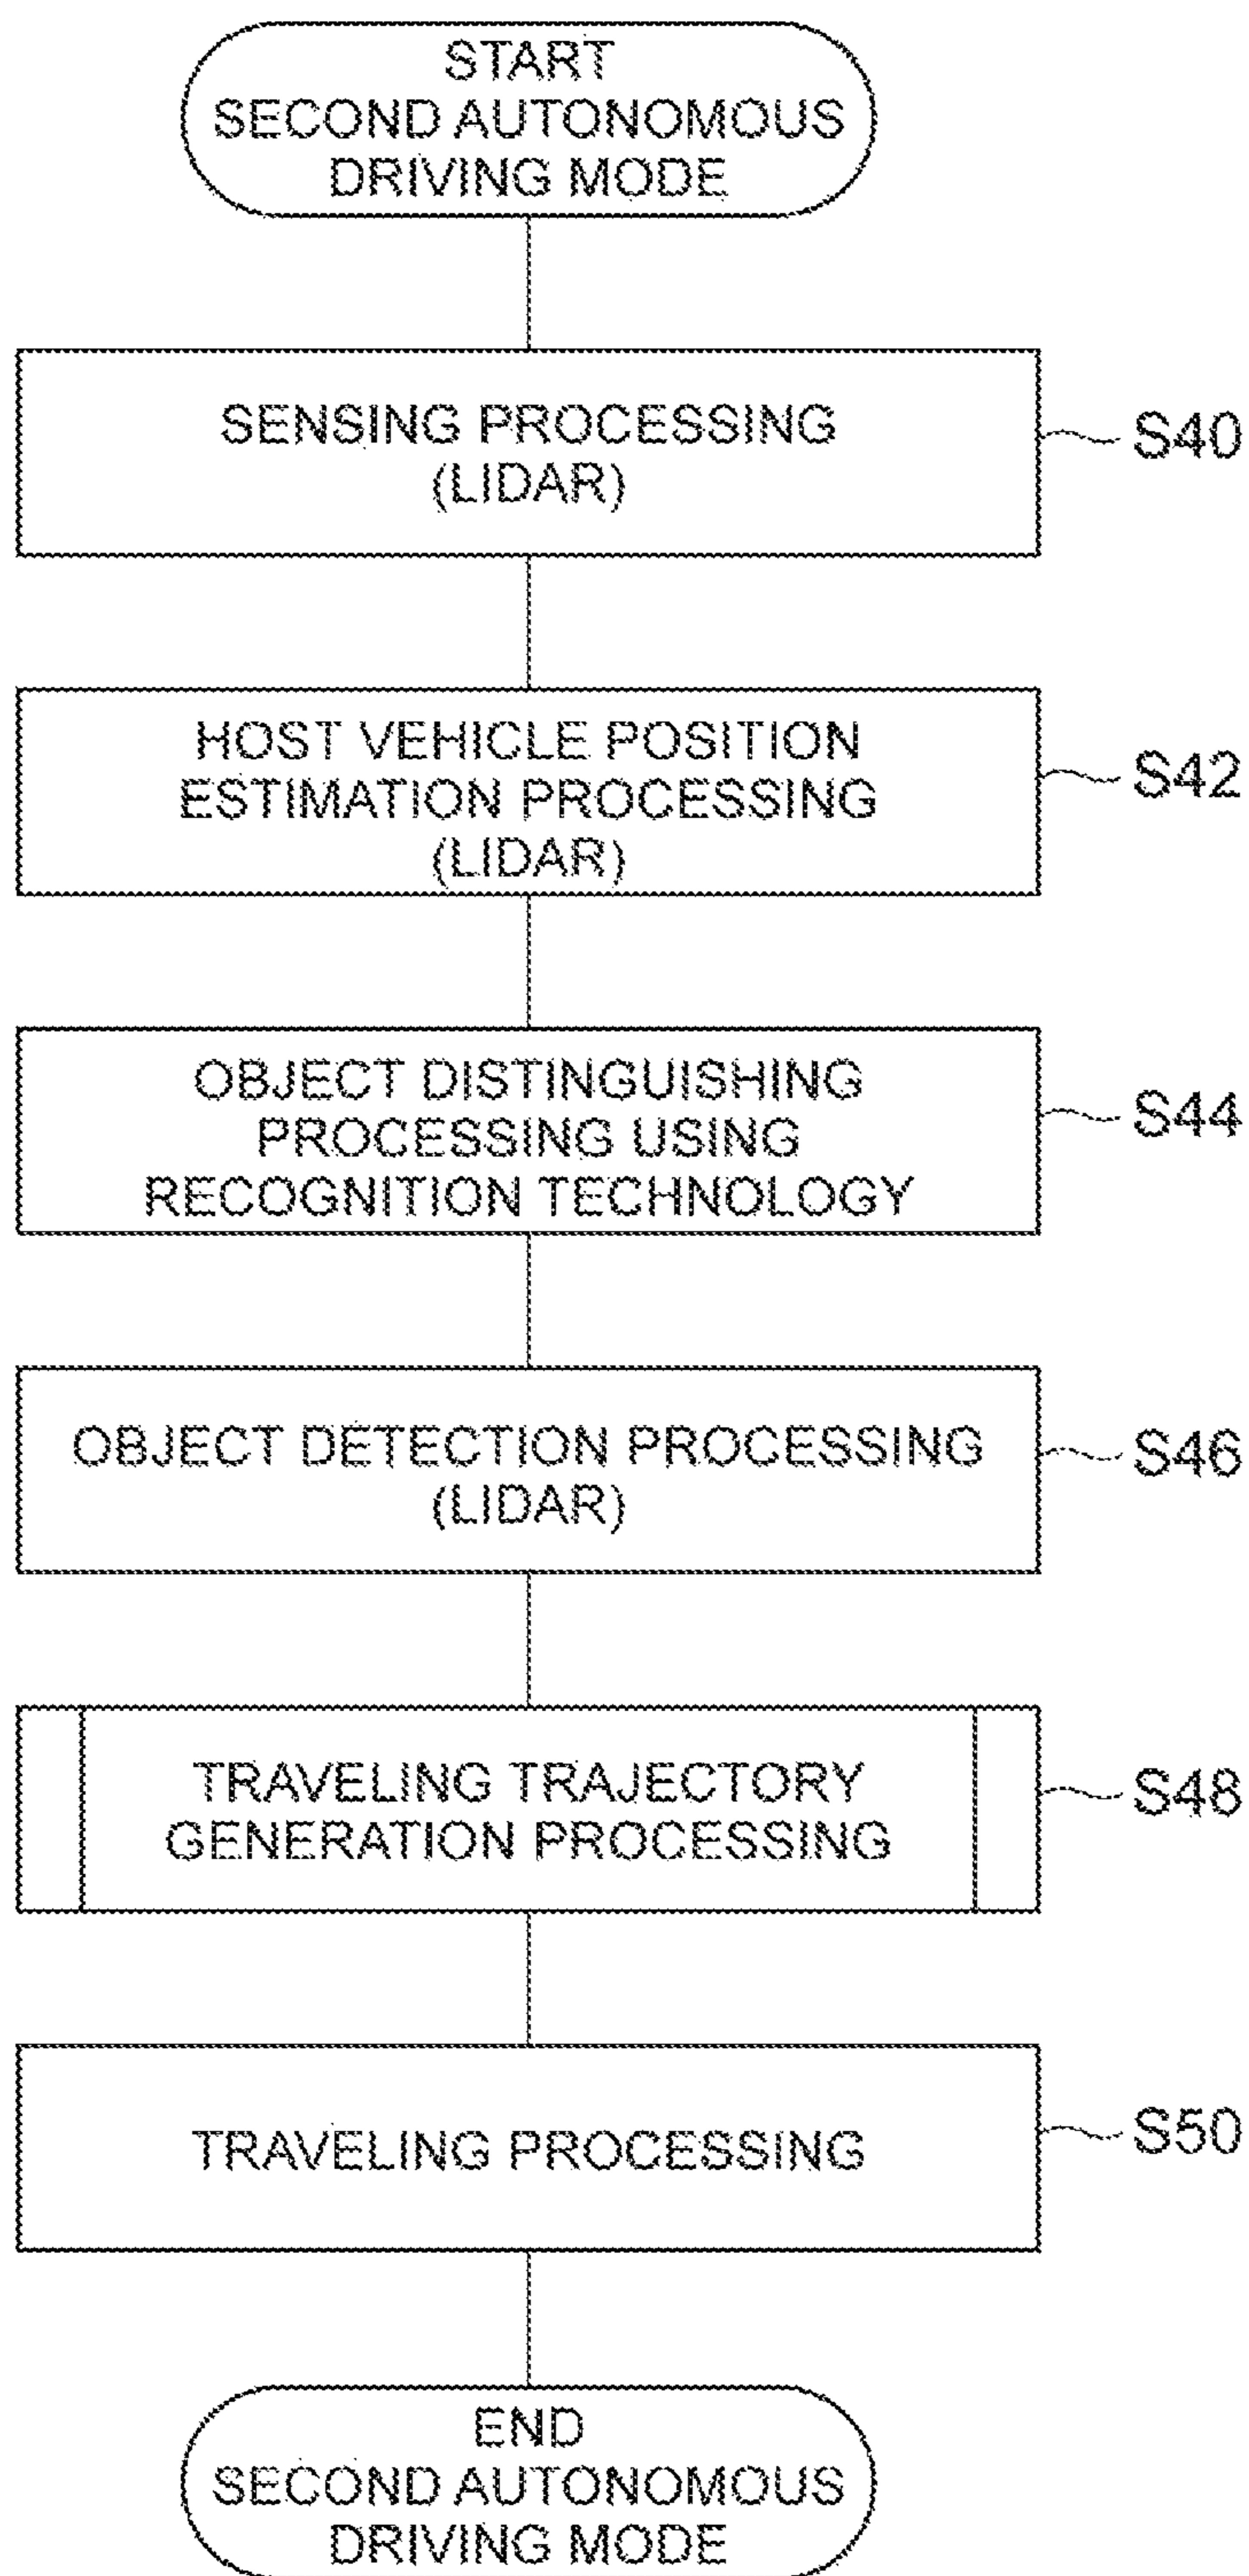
START
SECOND AUTONOMOUS DRIVING MODE

SENSING PROCESSING (LIDAR)

S40

HOST VEHICLE POSITION ESTIMATION PROCESSING (LIDAR)

S42

OBJECT DISTINGUISHING PROCESSING USING RECOGNITION TECHNOLOGY

S44

OBJECT DETECTION PROCESSING (LIDAR)

S46

TRAVELING TRAJECTORY GENERATION PROCESSING

S48

TRAVELING PROCESSING

S50

END
SECOND AUTONOMOUS DRIVING MODE